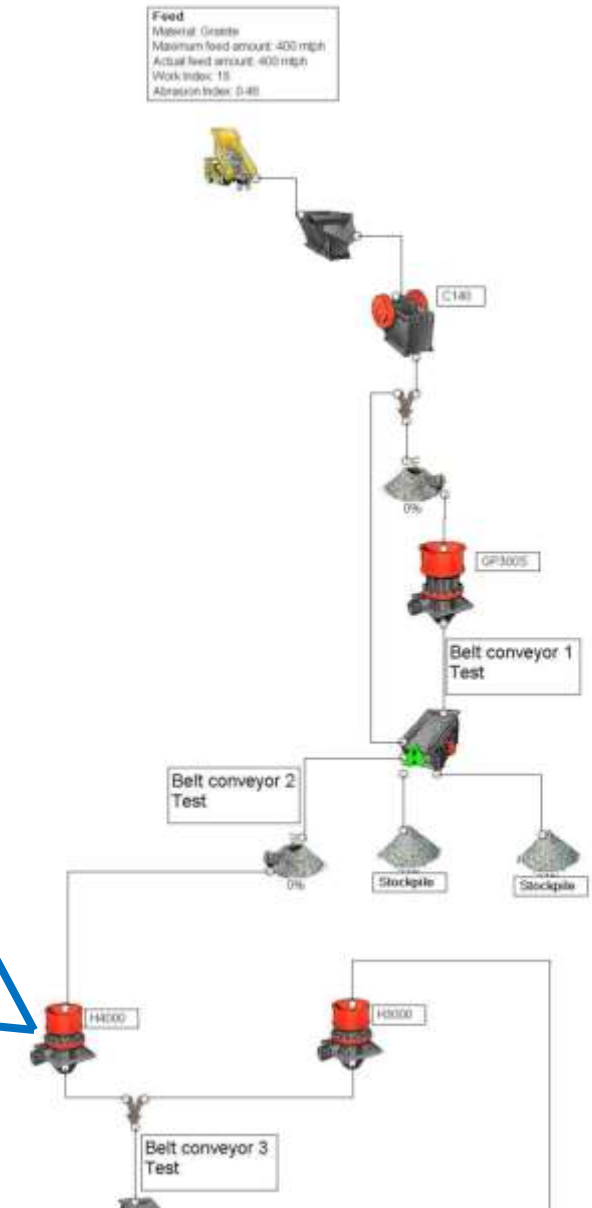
Feed
Material: Granite
Maximum feed amount: 400 mtph
Actual feed amount: 400 mtph
Work Index: 15
Abrasion Index: 0.46

C140

0%

GP300S

Belt conveyor 1
Test

Belt conveyor 2
Test

0%

Stockpile

Stockpile

H4000

H3000

Belt conveyor 3
Test